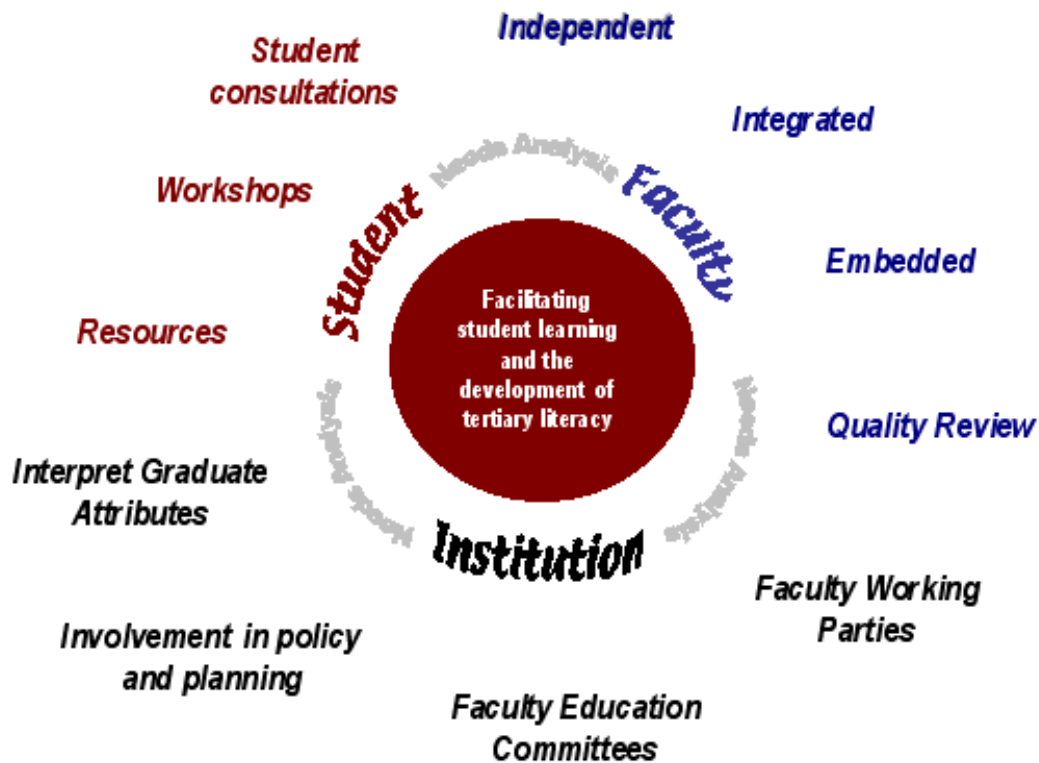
Student consultations

Independent

Integrated

Workshops

Needs Analysis

Student

Faculty

Embedded

Resources

Facilitating student learning and the development of tertiary literacy

Needs Analysis

Needs Analysis

Quality Review

Interpret Graduate Attributes

Institution

Faculty Working Parties

Involvement in policy and planning

Faculty Education Committees